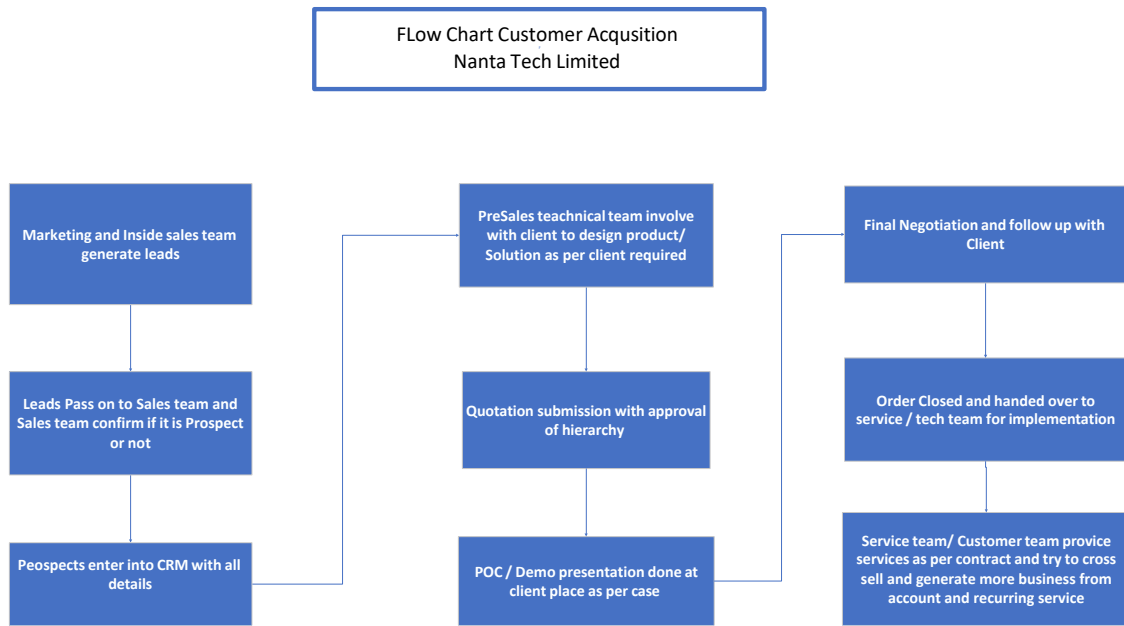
FLow Chart Customer Acqusition
Nanta Tech Limited

Marketing and Inside sales team generate leads

Leads Pass on to Sales team and Sales team confirm if it is Prospect or not

Peospects enter into CRM with all details

PreSales teachnical team involve with client to design product/ Solution as per client required

Quotation submission with approval of hierarchy

POC / Demo presentation done at client place as per case

Final Negotiation and follow up with Client

Order Closed and handed over to service / tech team for implementation

Service team/ Customer team provice services as per contract and try to cross sell and generate more business from account and recurring service